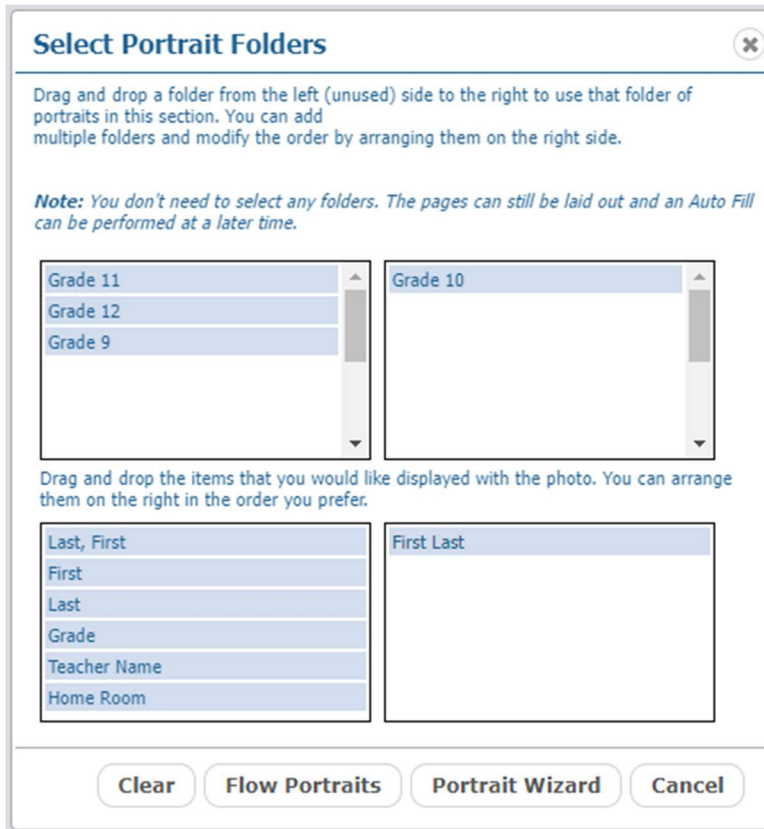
Select Portrait Folders

Drag and drop a folder from the left (unused) side to the right to use that folder of portraits in this section. You can add
multiple folders and modify the order by arranging them on the right side.

*Note:* You don't need to select any folders. The pages can still be laid out and an Auto Fill can be performed at a later time.

Grade 11
Grade 12
Grade 9

Grade 10

Drag and drop the items that you would like displayed with the photo. You can arrange them on the right in the order you prefer.

Last, First
First
Last
Grade
Teacher Name
Home Room

First Last

Clear
Flow Portraits
Portrait Wizard
Cancel